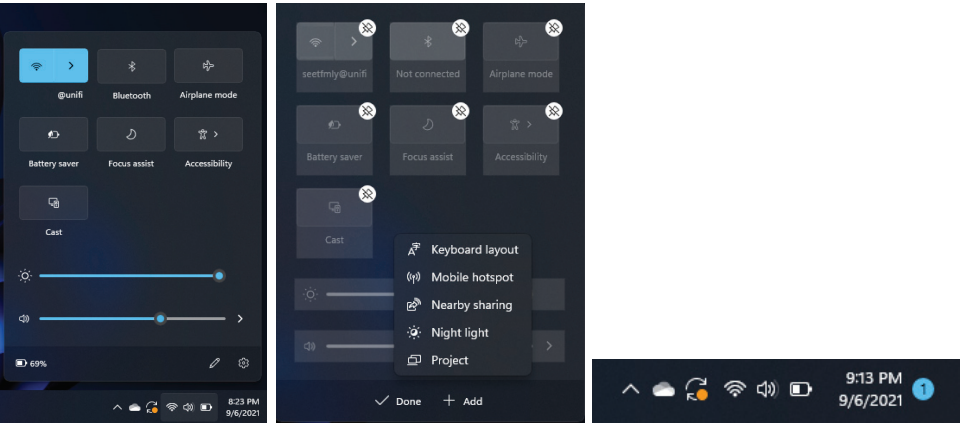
@unifi
Bluetooth
Airplane mode
Battery saver
Focus assist
Accessibility
Cast
69%
8:23 PM
9/6/2021

seetfmly@unifi
Not connected
Airplane mode
Battery saver
Focus assist
Accessibility
Cast
Keyboard layout
Mobile hotspot
Nearby sharing
Night light
Project
Done
Add

9:13 PM
9/6/2021
1